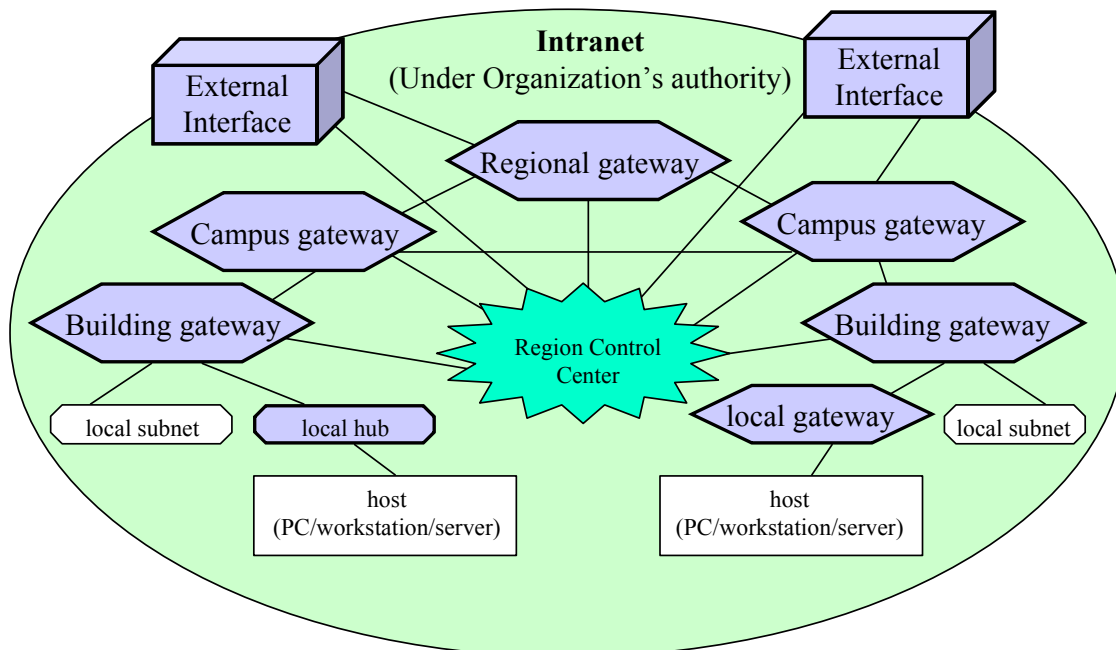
Intranet
(Under Organization's authority)

External Interface

External Interface

Regional gateway

Campus gateway

Campus gateway

Building gateway

Region Control Center

Building gateway

local gateway

local subnet

local hub

local subnet

host
(PC/workstation/server)

host
(PC/workstation/server)